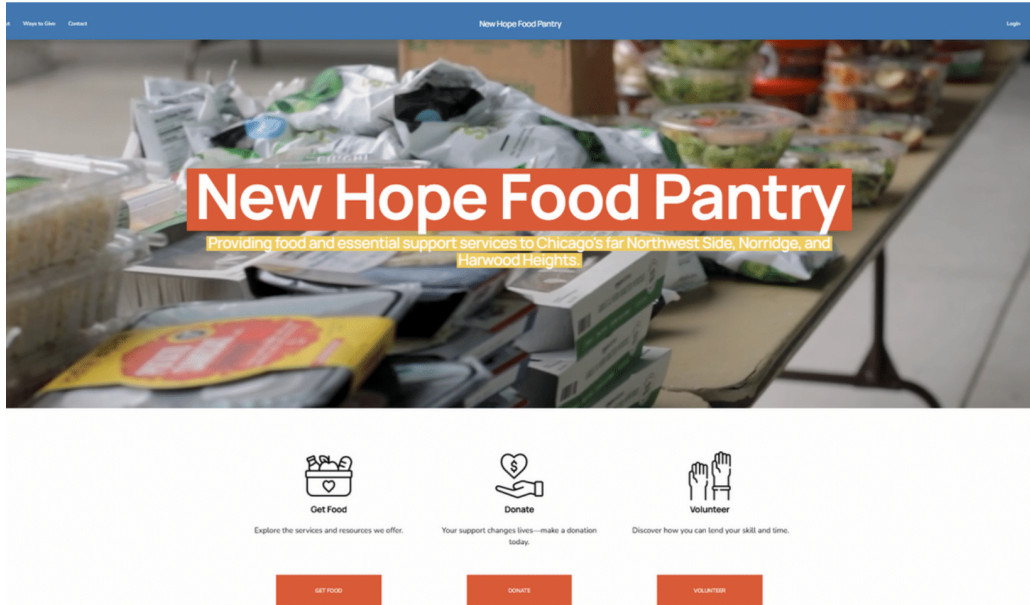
t Ways to Give Contact

New Hope Food Pantry

Login

New Hope Food Pantry

Providing food and essential support services to Chicago's far Northwest Side, Norridge, and Harwood Heights.

Get Food

Explore the services and resources we offer.

Donate

Your support changes lives—make a donation today.

Volunteer

Discover how you can lend your skill and time.

GET FOOD

DONATE

VOLUNTEER